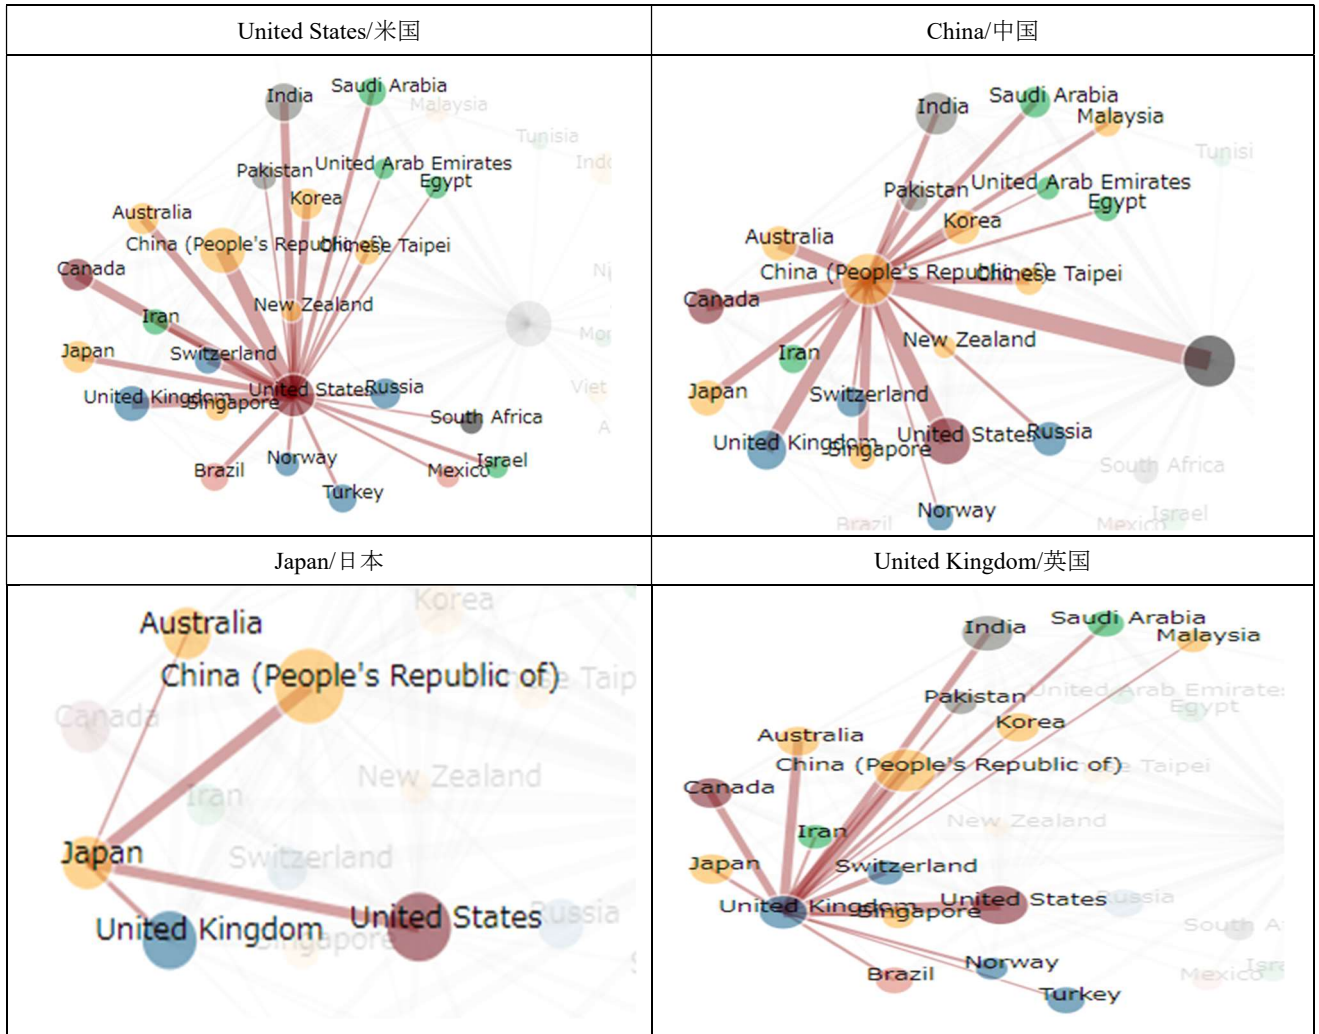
| United States/米国 | China/中国 |
|---|---|
| India, Saudi Arabia, Malaysia, Tunisia, Indo, Pakistan, United Arab Emirates, Egypt, Korea, Australia, China (People's Republic of), Chinese Taipei, Canada, Ni, New Zealand, Iran, Mo, Japan, Switzerland, Viet, United Kingdom, Singapore, United States, Russia, South Africa, A, Norway, Israel, Brazil, Mexico, Turkey | India, Saudi Arabia, Malaysia, Tunisi, Pakistan, United Arab Emirates, Egypt, Korea, Australia, China (People's Republic of), Chinese Taipei, Canada, New Zealand, Iran, Japan, Switzerland, United Kingdom, Singapore, United States, Russia, South Africa, Norway, Israel, Brazil, Mexico |
| Japan/日本 | United Kingdom/英国 |
| Korea, Australia, China (People's Republic of), Taip, Canada, New Zealand, Iran, Japan, Switzerland, United Kingdom, United States, Russia, Singapore | India, Saudi Arabia, Malaysia, Pakistan, United Arab Emirates, Egypt, Korea, Australia, China (People's Republic of), Chinese Taipei, Canada, New Zealand, Iran, Japan, Switzerland, United Kingdom, Singapore, United States, Russia, South A, Norway, Isra, Brazil, Mexico, Turkey |